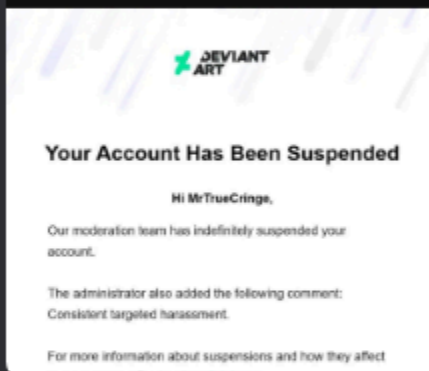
DEVIANT ART

Your Account Has Been Suspended

Hi MrTrueCringe,

Our moderation team has indefinitely suspended your account.

The administrator also added the following comment: Consistent targeted harassment.

For more information about suspensions and how they affect